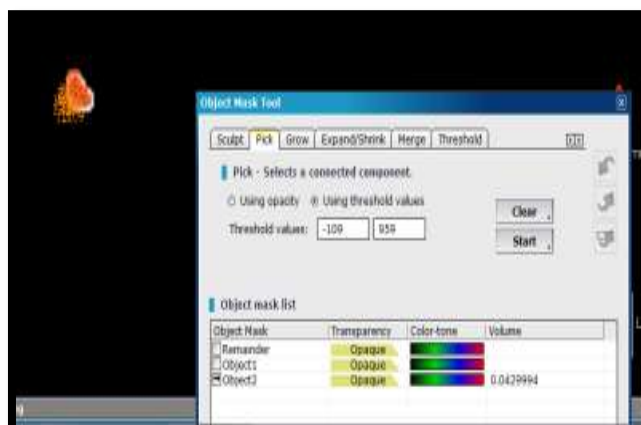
Object Mask Tool

Sculpt | Pick | Grow | Expand/Shrink | Merge | Threshold

Pick - Selects a connected component.

Using opacity  Using threshold values

Threshold values: -109 | 959

Clear

Start

Object mask list

| Object Mask | Transparency | Color-tone | Volume |
|---|---|---|---|
| Remainder | Opaque | | |
| Object1 | Opaque | | |
| Object2 | Opaque | | 0.0429994 |